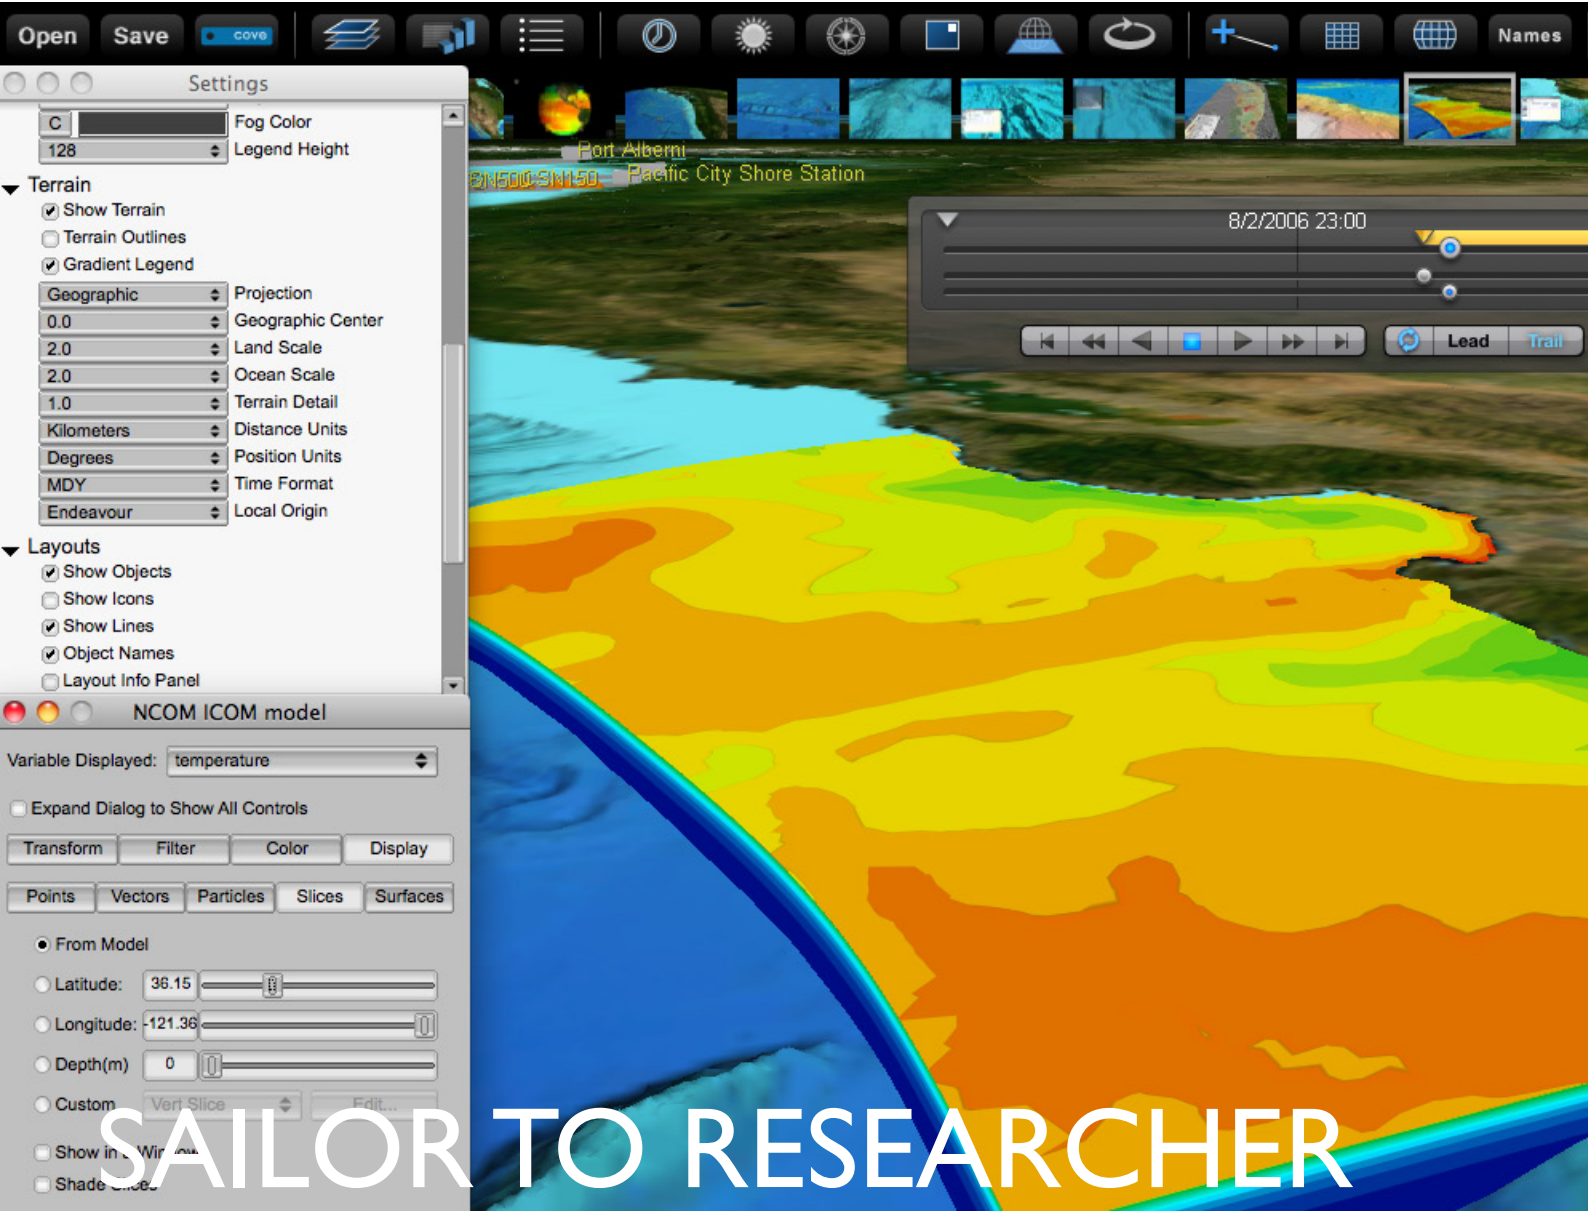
Open Save cove Names

Settings

C Fog Color
128 Legend Height

Terrain
Show Terrain
Terrain Outlines
Gradient Legend

Geographic Projection
0.0 Geographic Center
2.0 Land Scale
2.0 Ocean Scale
1.0 Terrain Detail
Kilometers Distance Units
Degrees Position Units
MDY Time Format
Endeavour Local Origin

Layouts
Show Objects
Show Icons
Show Lines
Object Names
Layout Info Panel

NCOM ICOM model

Variable Displayed: temperature

Expand Dialog to Show All Controls

Transform Filter Color Display

Points Vectors Particles Slices Surfaces

From Model
Latitude: 36.15
Longitude: -121.36
Depth(m) 0
Custom Vert Slice Edit...
Show in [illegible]
Shade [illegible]

Port Alberni
SN500 SN150 Pacific City Shore Station

8/2/2006 23:00

Lead Trail

SAILOR TO RESEARCHER